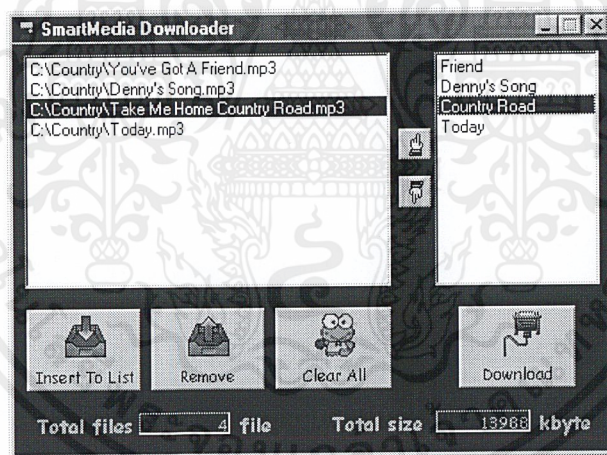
SmartMedia Downloader

C:\Country\You've Got A Friend.mp3
C:\Country\Denny's Song.mp3
C:\Country\Take Me Home Country Road.mp3
C:\Country\Today.mp3

Friend
Denny's Song
Country Road
Today

Insert To List
Remove
Clear All
Download

Total files 4 file
Total size 13968 kbyte